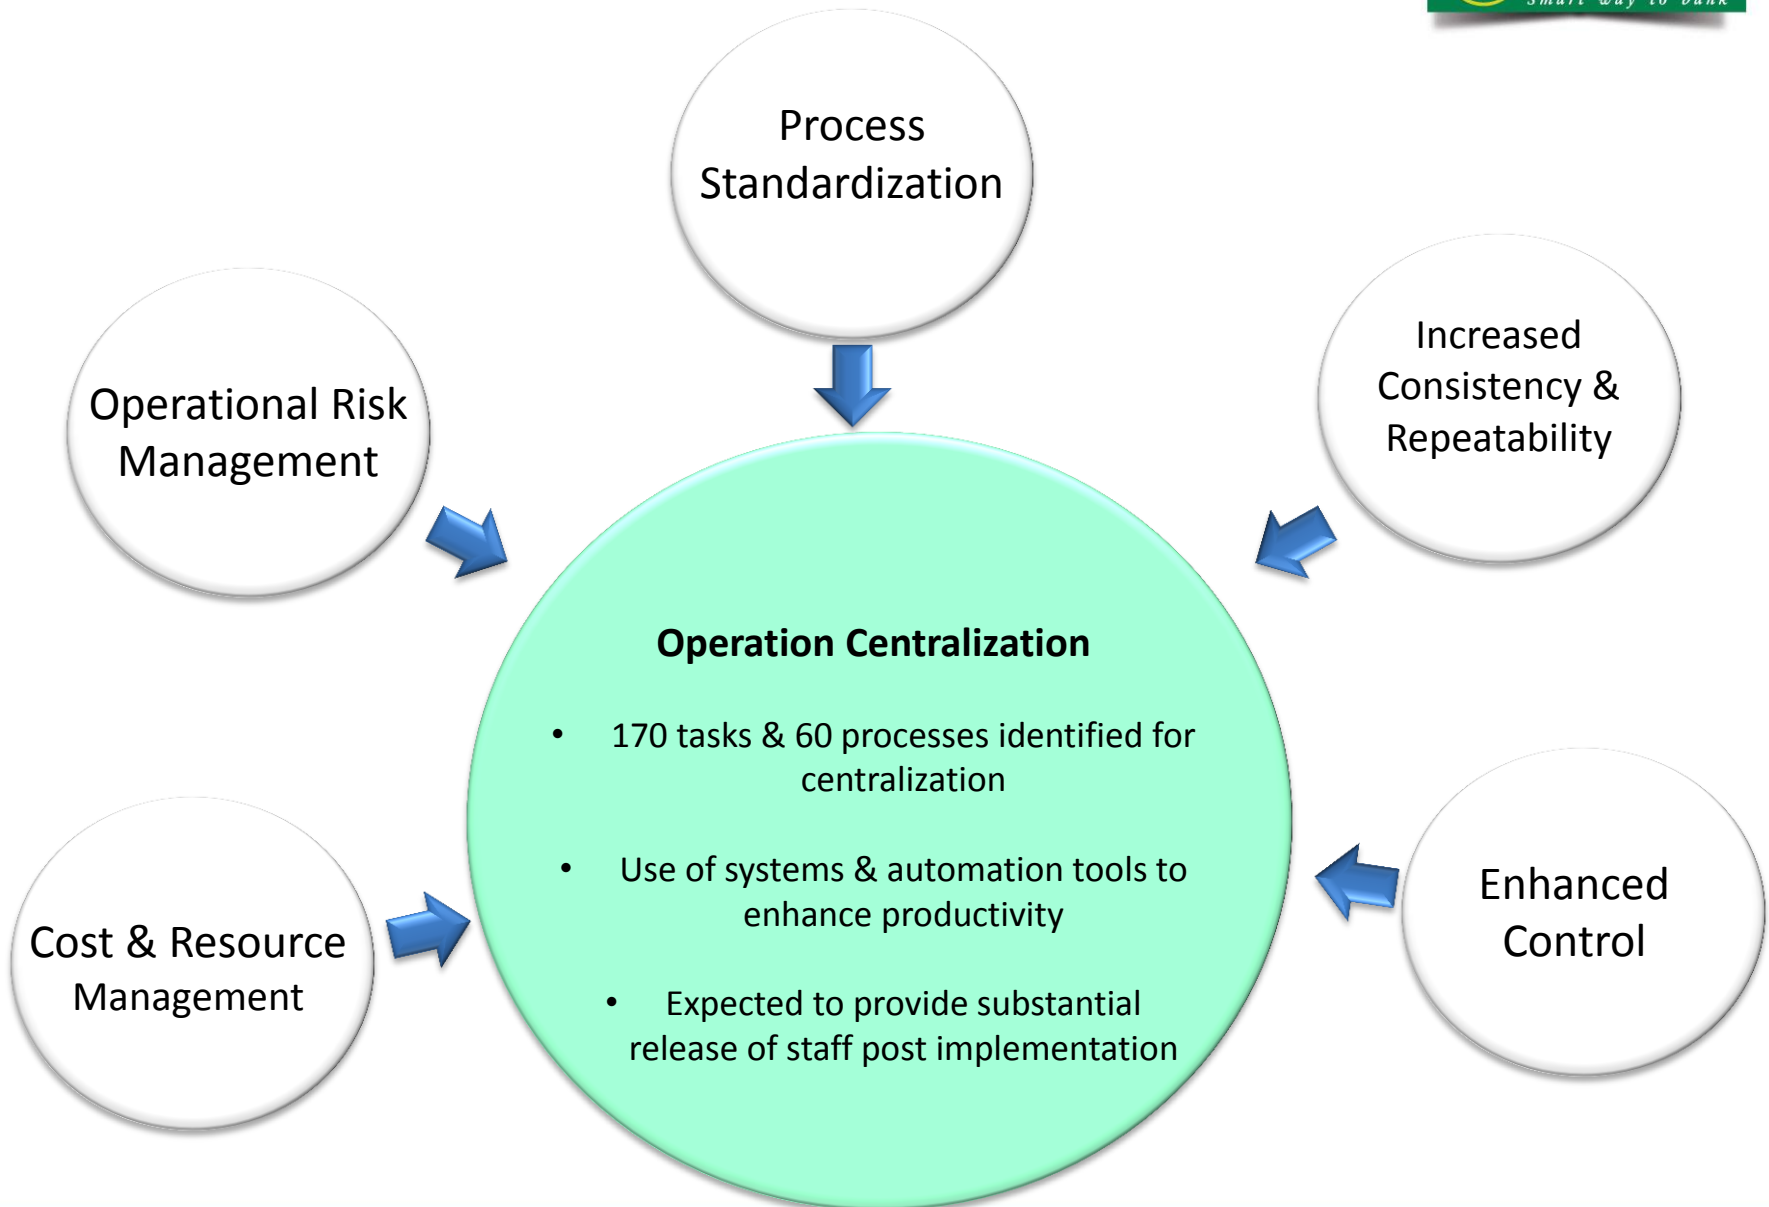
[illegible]

Process Standardization

Operational Risk Management

Increased Consistency & Repeatability

Operation Centralization

• 170 tasks & 60 processes identified for centralization

• Use of systems & automation tools to enhance productivity

• Expected to provide substantial release of staff post implementation

Cost & Resource Management

Enhanced Control